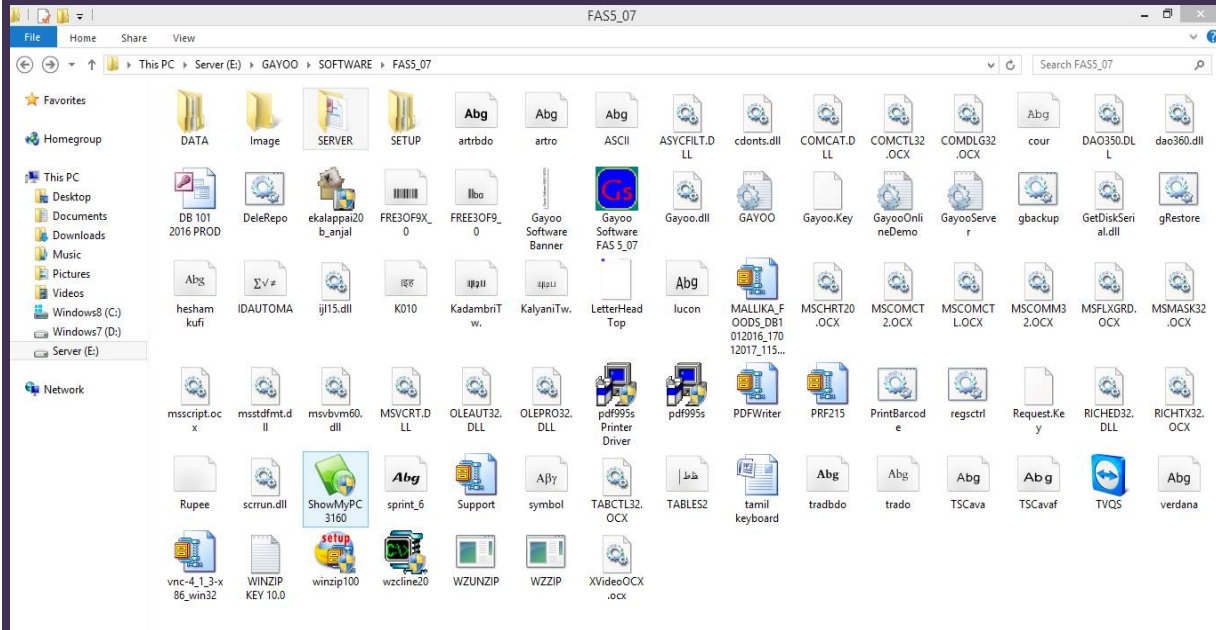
FAS5_07

File Home Share View

This PC › Server (E:) › GAYOO › SOFTWARE › FAS5_07

Search FAS5_07

Favorites

Homegroup

This PC
Desktop
Documents
Downloads
Music
Pictures
Videos
Windows8 (C:)
Windows7 (D:)
Server (E:)

Network

DATA
Image
SERVER
SETUP
Abg artrbdo
Abg artro
Abg ASCII
ASYCFILT.DLL
cdonts.dll
COMCAT.DLL
COMCTL32.OCX
COMDLG32.OCX
Abg cour
DAO350.DLL
dao360.dll

DB 101 2016 PROD
DeleRepo
ekalappai20b_anjal
FRE3OF9X_0
FREE3OF9_0
Gayoo Software Banner
Gs
Gayoo Software FAS 5_07
Gayoo.dll
GAYOO
Gayoo.Key
GayooOnlineDemo
GayooServer
gbackup
GetDiskSerial.dll
gRestore

Abg hesham kufi
IDAUTOMA
ijl15.dll
K010
KadambriTw.
KalyaniTw.
LetterHead Top
Abg lucon
MALLIKA_FOODS_DB1012016_17012017_115...
MSCHRT20.OCX
MSCOMCT2.OCX
MSCOMCTL.OCX
MSCOMM32.OCX
MSFLXGRD.OCX
MSMASK32.OCX

msscript.ocx
msstdfmt.dll
msvbvm60.dll
MSVCRT.DLL
OLEAUT32.DLL
OLEPRO32.DLL
pdf995s Printer Driver
pdf995s
PDFWriter
PRF215
PrintBarcode
regsctrl
Request.Key
RICHED32.DLL
RICHTX32.OCX

Rupee
scrrun.dll
ShowMyPC 3160
Abg sprint_6
Support
Aβγ symbol
TABCTL32.OCX
TABLES2
tamil keyboard
Abg tradbdo
Abg trado
Abg TSCava
Abg TSCavaf
TVQS
Abg verdana

vnc-4_1_3-x86_win32
WINZIP KEY 10.0
setup winzip100
wzcline20
WZUNZIP
WZZIP
XVideoOCX.ocx